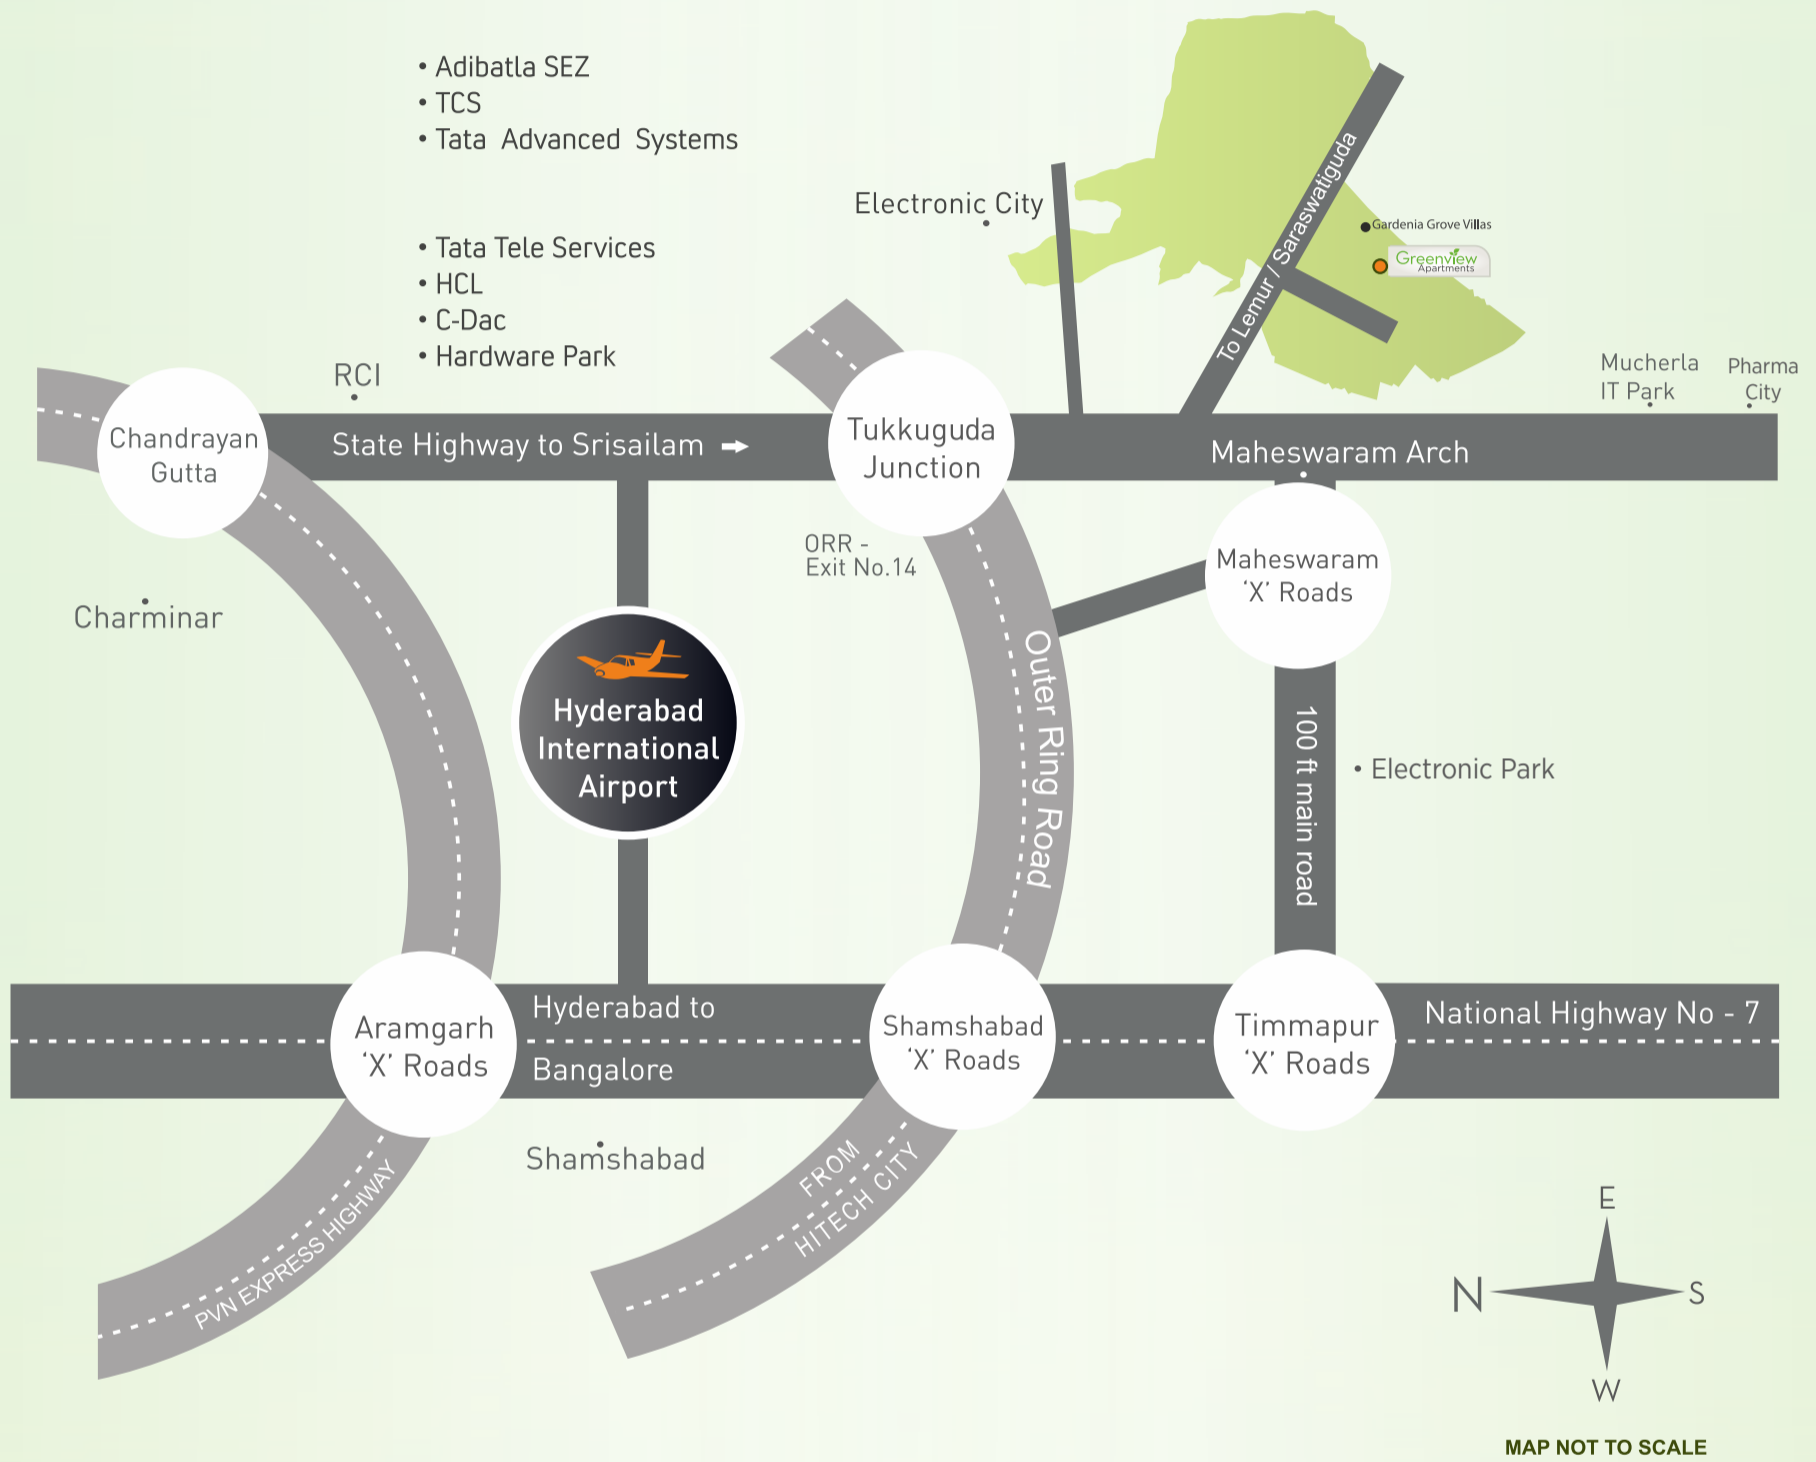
• Adibatla SEZ
• TCS
• Tata Advanced Systems

• Tata Tele Services
• HCL
• C-Dac
• Hardware Park

Electronic City

To Lemur / Saraswatiguda

Gardenia Grove Villas

Greenview Apartments

RCI

Chandrayan Gutta

State Highway to Srisailam

Tukkuguda Junction

Maheswaram Arch

Mucherla IT Park

Pharma City

ORR - Exit No.14

Maheswaram 'X' Roads

Charminar

Hyderabad International Airport

Outer Ring Road

100 ft main road

• Electronic Park

Aramgarh 'X' Roads

Hyderabad to Bangalore

Shamshabad 'X' Roads

Timmapur 'X' Roads

National Highway No - 7

Shamshabad

PVN EXPRESS HIGHWAY

FROM HITECH CITY

E
N
S
W

MAP NOT TO SCALE